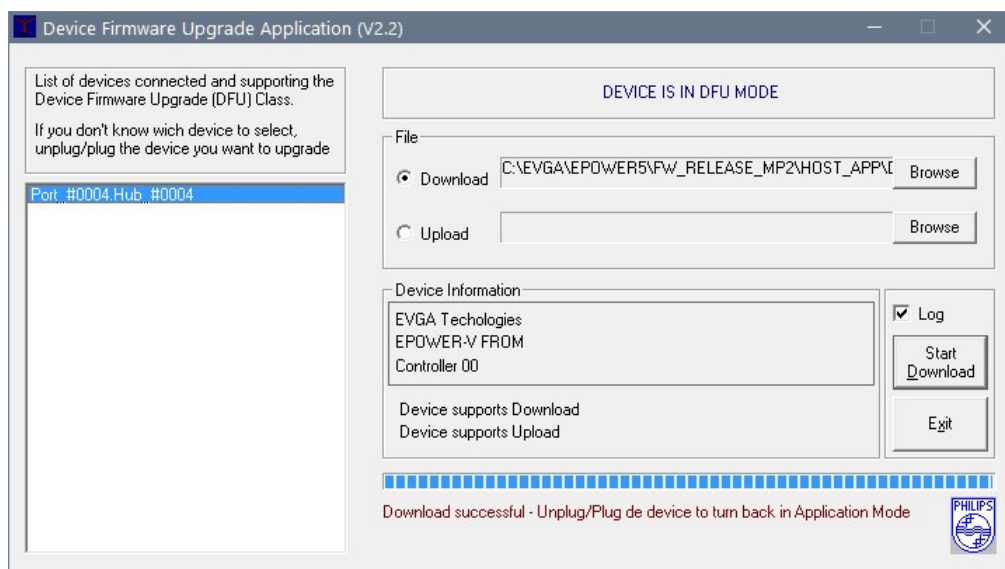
Device Firmware Upgrade Application (V2.2)

List of devices connected and supporting the Device Firmware Upgrade (DFU) Class.

If you don't know wich device to select, unplug/plug the device you want to upgrade

Port_#0004.Hub_#0004

DEVICE IS IN DFU MODE

File

Download C:\EVGA\EPOWER5\FW_RELEASE_MP2\HOST_APP\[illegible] Browse

Upload Browse

Device Information

EVGA Techologies
EPOWER-V FROM
Controller 00

Device supports Download
Device supports Upload

Log

Start Download

Exit

Download successful - Unplug/Plug de device to turn back in Application Mode

PHILIPS